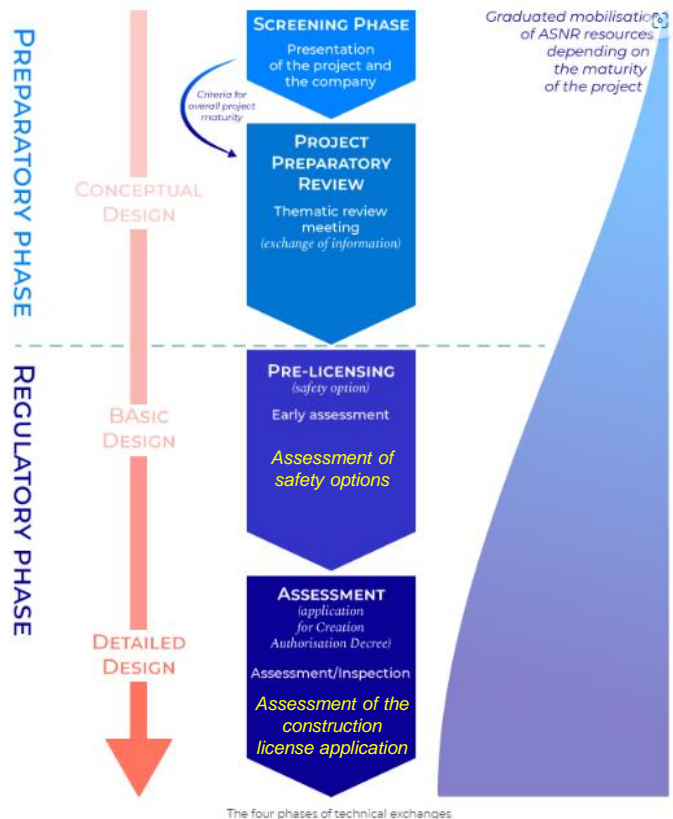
PREPARATORY PHASE

REGULATORY PHASE

CONCEPTUAL DESIGN

BAsic DESIGN

DETAILED DESIGN

SCREENING PHASE
Presentation of the project and the company

Criteria for overall project maturity

PROJECT PREPARATORY REVIEW
Thematic review meeting
(exchange of information)

PRE-LICENSING
(safety option)
Early assessment
Assessment of safety options

ASSESSMENT
(application for Creation Authorisation Decree)
Assessment/Inspection
Assessment of the construction license application

Graduated mobilisation of ASNR resources depending on the maturity of the project

The four phases of technical exchanges